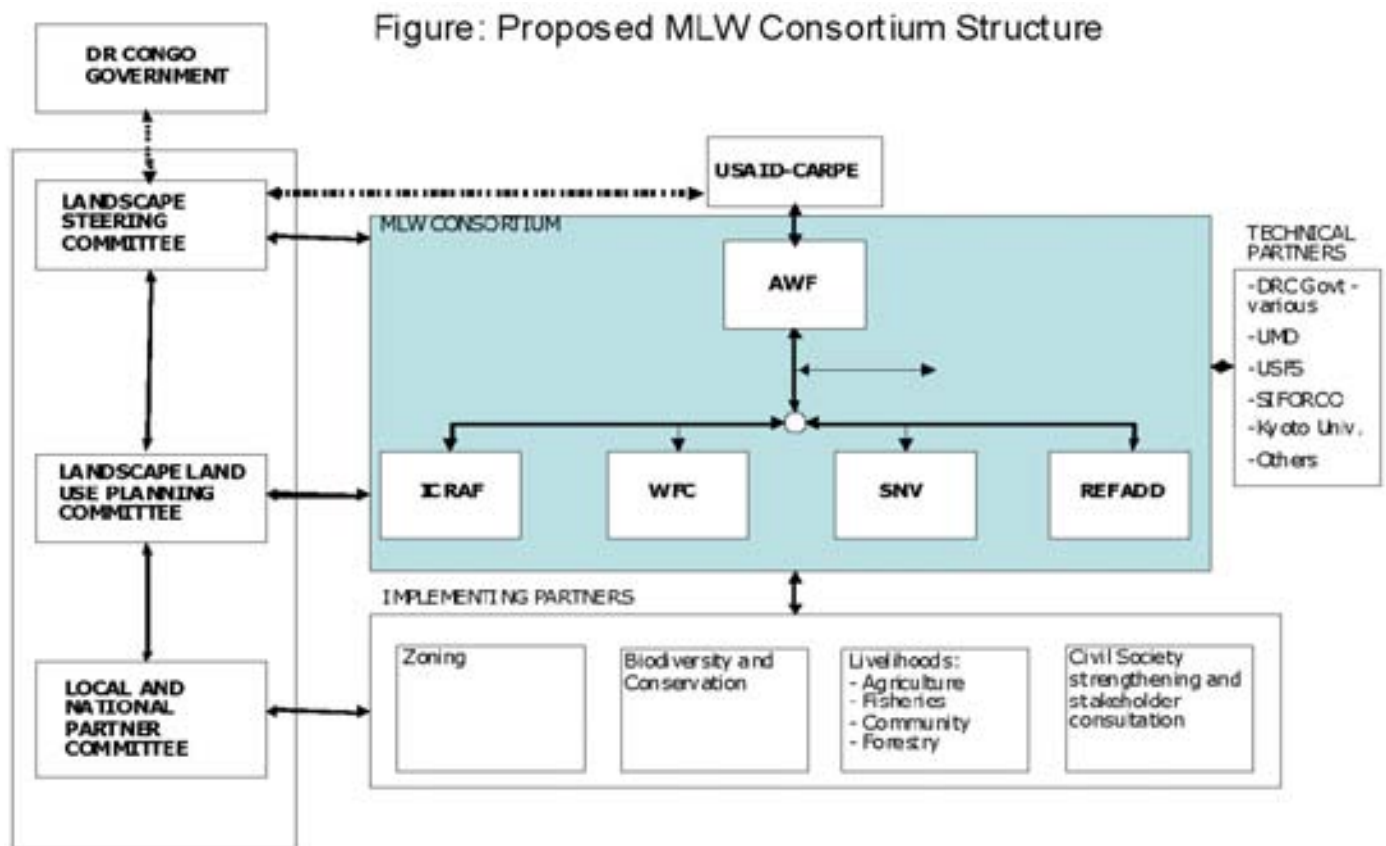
Figure: Proposed MLW Consortium Structure

DR CONGO GOVERNMENT

LANDSCAPE STEERING COMMITTEE

USAID-CARPE

MLW CONSORTIUM

AWF

TECHNICAL PARTNERS

-DRC Govt - various
-UMD
-USFS
-SIFORCO
-Kyoto Univ.
-Others

LANDSCAPE LAND USE PLANNING COMMITTEE

ICRAF

WFC

SNV

REFADD

IMPLEMENTING PARTNERS

LOCAL AND NATIONAL PARTNER COMMITTEE

Zoning

Biodiversity and Conservation

Livelihoods:
- Agriculture
- Fisheries
- Community
- Forestry

Civil Society strengthening and stakeholder consutation